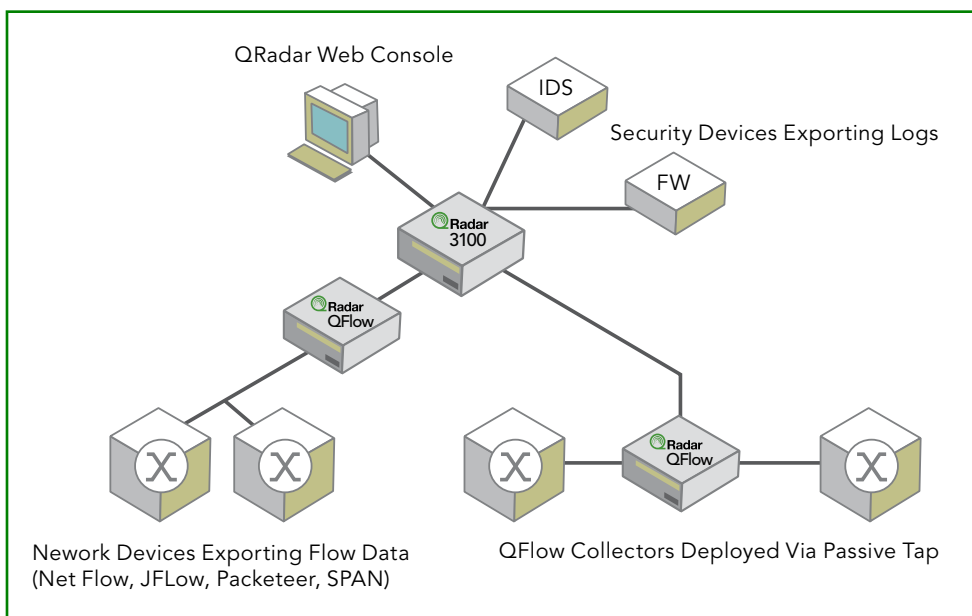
QRadar Web Console

IDS

Security Devices Exporting Logs

FW

Radar
3100

Radar
QFlow

Radar
QFlow

Nework Devices Exporting Flow Data
(Net Flow, JFLow, Packeteer, SPAN)

QFlow Collectors Deployed Via Passive Tap